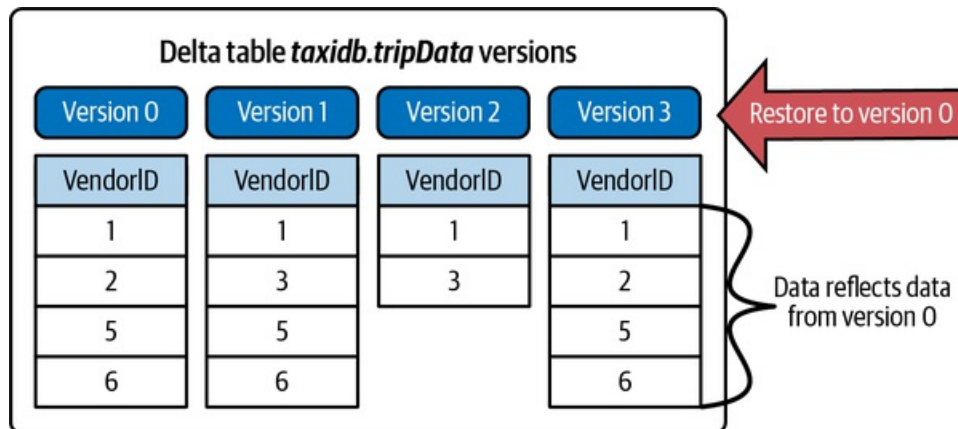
Delta table *taxidb.tripData* versions

Version 0

| VendorID |
|---|
| 1 |
| 2 |
| 5 |
| 6 |

Version 1

| VendorID |
|---|
| 1 |
| 3 |
| 5 |
| 6 |

Version 2

| VendorID |
|---|
| 1 |
| 3 |

Version 3

| VendorID |
|---|
| 1 |
| 2 |
| 5 |
| 6 |

Restore to version 0

Data reflects data from version 0